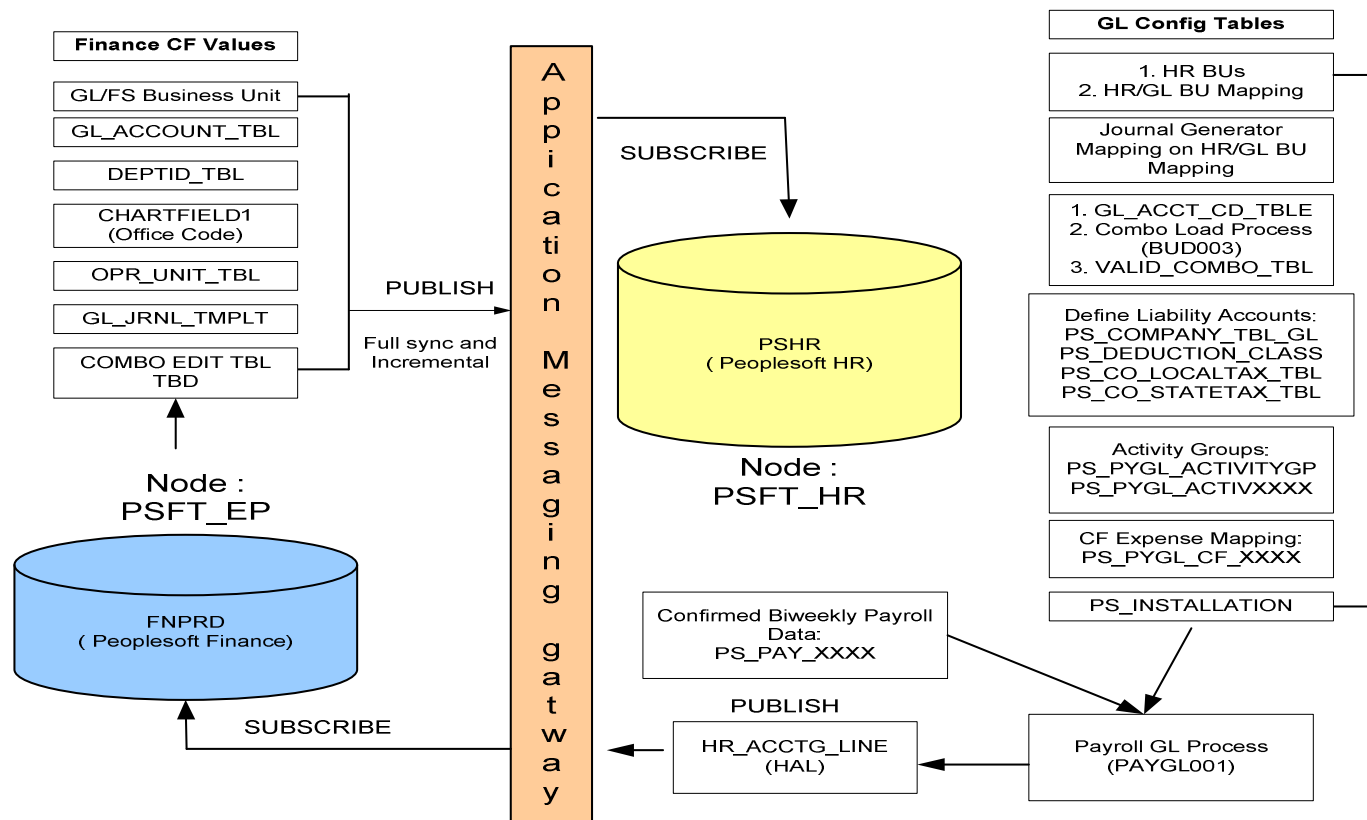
Finance CF Values

GL/FS Business Unit

GL_ACCOUNT_TBL

DEPTID_TBL

CHARTFIELD1
(Office Code)

OPR_UNIT_TBL

GL_JRNL_TMPLT

COMBO EDIT TBL
TBD

Node :
PSFT_EP

FNPRD
( Peoplesoft Finance)

SUBSCRIBE

PUBLISH

Full sync and Incremental

Appication Messaging gatway

SUBSCRIBE

PSHR
( Peoplesoft HR)

Node :
PSFT_HR

GL Config Tables

1. HR BUs
2. HR/GL BU Mapping

Journal Generator Mapping on HR/GL BU Mapping

1. GL_ACCT_CD_TBLE
2. Combo Load Process (BUD003)
3. VALID_COMBO_TBL

Define Liability Accounts:
PS_COMPANY_TBL_GL
PS_DEDUCTION_CLASS
PS_CO_LOCALTAX_TBL
PS_CO_STATETAX_TBL

Activity Groups:
PS_PYGL_ACTIVITYGP
PS_PYGL_ACTIVXXXX

CF Expense Mapping:
PS_PYGL_CF_XXXX

PS_INSTALLATION

Confirmed Biweekly Payroll Data:
PS_PAY_XXXX

PUBLISH

HR_ACCTG_LINE
(HAL)

Payroll GL Process
(PAYGL001)